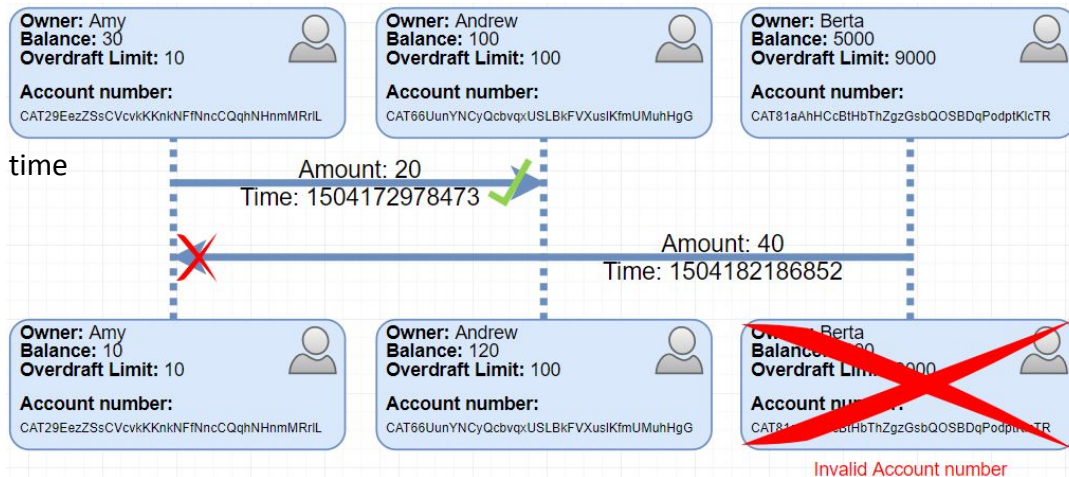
Owner: Amy
Balance: 30
Overdraft Limit: 10

Account number:
CAT29EezZSsCVcvkKKnkNFfNncCQqhNHnmMRrlL

Owner: Andrew
Balance: 100
Overdraft Limit: 100

Account number:
CAT66UunYNCyQcbvqxUSLBkFVXuslKfmUMuhHgG

Owner: Berta
Balance: 5000
Overdraft Limit: 9000

Account number:
CAT81aAhHCcBtHbThZgzGsbQOSBDqPodptKlcTR

time

Amount: 20
Time: 1504172978473

Amount: 40
Time: 1504182186852

Owner: Amy
Balance: 10
Overdraft Limit: 10

Account number:
CAT29EezZSsCVcvkKKnkNFfNncCQqhNHnmMRrlL

Owner: Andrew
Balance: 120
Overdraft Limit: 100

Account number:
CAT66UunYNCyQcbvqxUSLBkFVXuslKfmUMuhHgG

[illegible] Berta
Balance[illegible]
Overdraft Lim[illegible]

Account num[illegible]
CAT81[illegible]BtHbThZgzGsbQOSBDqPodpt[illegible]TR

Invalid Account number